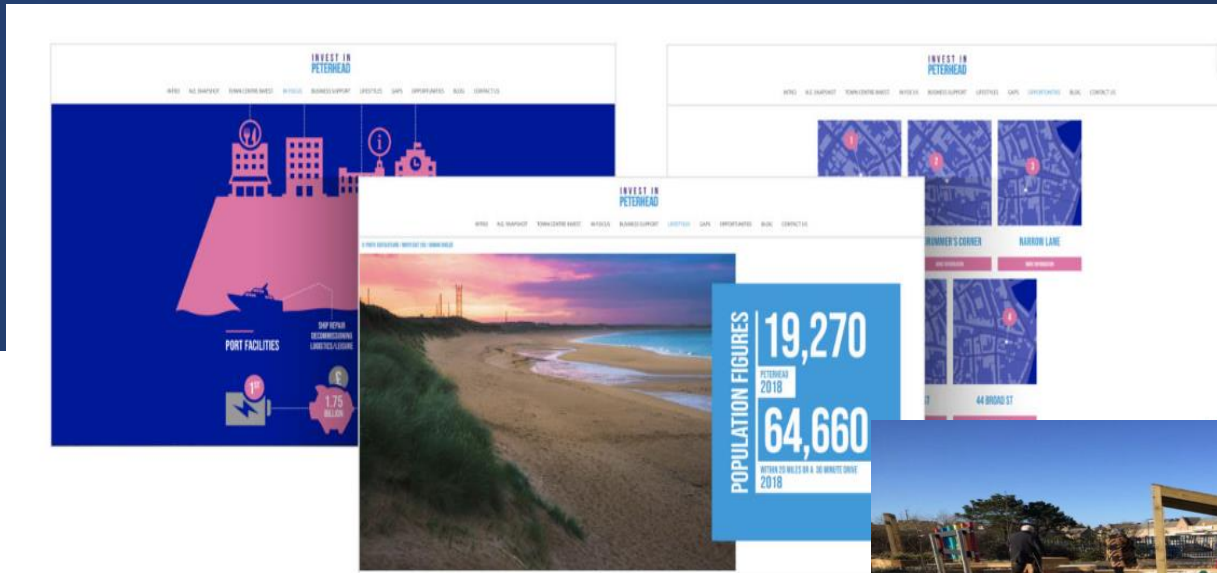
INVEST IN PETERHEAD

INTRO N.E. SNAPSHOT TOWN CENTRE INVEST IN FOCUS BUSINESS SUPPORT LIFESTYLE GAPS OPPORTUNITIES BLOG CONTACT US

PORT FACILITIES

SHIP REPAIR DECOMMISSIONING LOGISTICS / LEISURE

1st

£ 1.75 BILLION

INVEST IN PETERHEAD

INTRO N.E. SNAPSHOT TOWN CENTRE INVEST IN FOCUS BUSINESS SUPPORT LIFESTYLE GAPS OPPORTUNITIES BLOG CONTACT US

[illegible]

POPULATION FIGURES

19,270
PETERHEAD 2018

64,660
WITHIN 20 MILES OR A 30 MINUTE DRIVE 2018

INVEST IN PETERHEAD

INTRO N.E. SNAPSHOT TOWN CENTRE INVEST IN FOCUS BUSINESS SUPPORT LIFESTYLE GAPS OPPORTUNITIES BLOG CONTACT US

1 2 3

DRUMMER'S CORNER

NARROW LANE

MORE INFORMATION

MORE INFORMATION

4

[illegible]T

44 BROAD ST